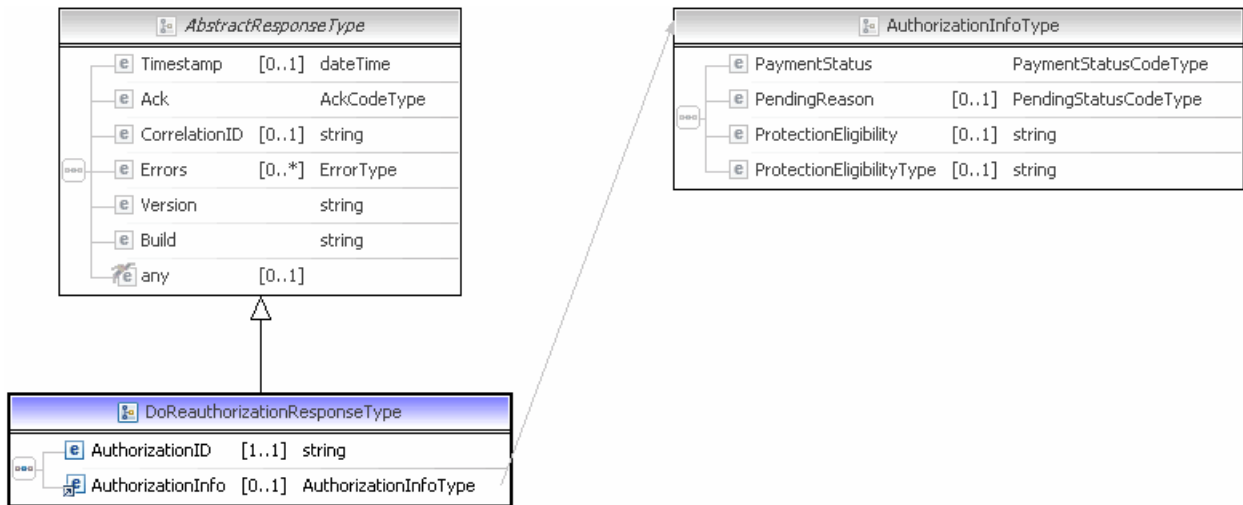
AbstractResponseType

| | | |
|---|---|---|
| Timestamp | [0..1] | dateTime |
| Ack | | AckCodeType |
| CorrelationID | [0..1] | string |
| Errors | [0..*] | ErrorType |
| Version | | string |
| Build | | string |
| any | [0..1] | |

AuthorizationInfoType

| | | |
|---|---|---|
| PaymentStatus | | PaymentStatusCodeType |
| PendingReason | [0..1] | PendingStatusCodeType |
| ProtectionEligibility | [0..1] | string |
| ProtectionEligibilityType | [0..1] | string |

DoReauthorizationResponseType

| | | |
|---|---|---|
| AuthorizationID | [1..1] | string |
| AuthorizationInfo | [0..1] | AuthorizationInfoType |